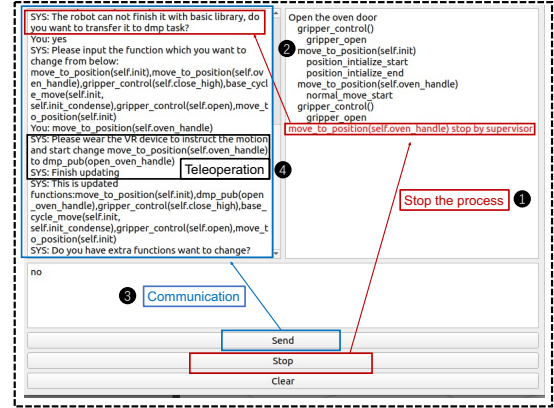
SYS: The robot can not finish it with basic library, do you want to transfer it to dmp task?
You: yes
SYS: Please input the function which you want to change from below:
move_to_position(self.init),move_to_position(self.oven_handle),gripper_control(self.close_high),base_cycle_move(self.init,
self.init_condense),gripper_control(self.open),move_to_position(self.init)
You: move_to_position(self.oven_handle)
SYS: Please wear the VR device to instruct the motion and start change move_to_position(self.oven_handle) to dmp_pub(open_oven_handle)
SYS: Finish updating
Teleoperation
SYS: This is updated functions:move_to_position(self.init),dmp_pub(open_oven_handle),gripper_control(self.close_high),base_cycle_move(self.init,
self.init_condense),gripper_control(self.open),move_to_position(self.init)
SYS: Do you have extra functions want to change?

Open the oven door
gripper_control()
gripper_open
move_to_position(self.init)
position_intialize_start
position_intialize_end
move_to_position(self.oven_handle)
normal_move_start
gripper_control()
gripper_open
move_to_position(self.oven_handle) stop by supervisor

2
4
1
Stop the process

no
3
Communication

Send
Stop
Clear